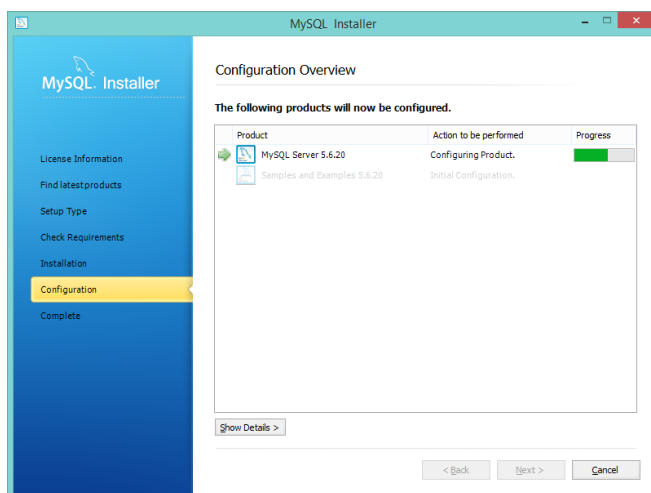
MySQL Installer

MySQL. Installer

License Information
Find latest products
Setup Type
Check Requirements
Installation
Configuration
Complete

Configuration Overview

The following products will now be configured.

| Product | Action to be performed | Progress |
|---|---|---|
| MySQL Server 5.6.20 | Configuring Product. | |
| Samples and Examples 5.6.20 | Initial Configuration. | |

Show Details >

< Back
Next >
Cancel